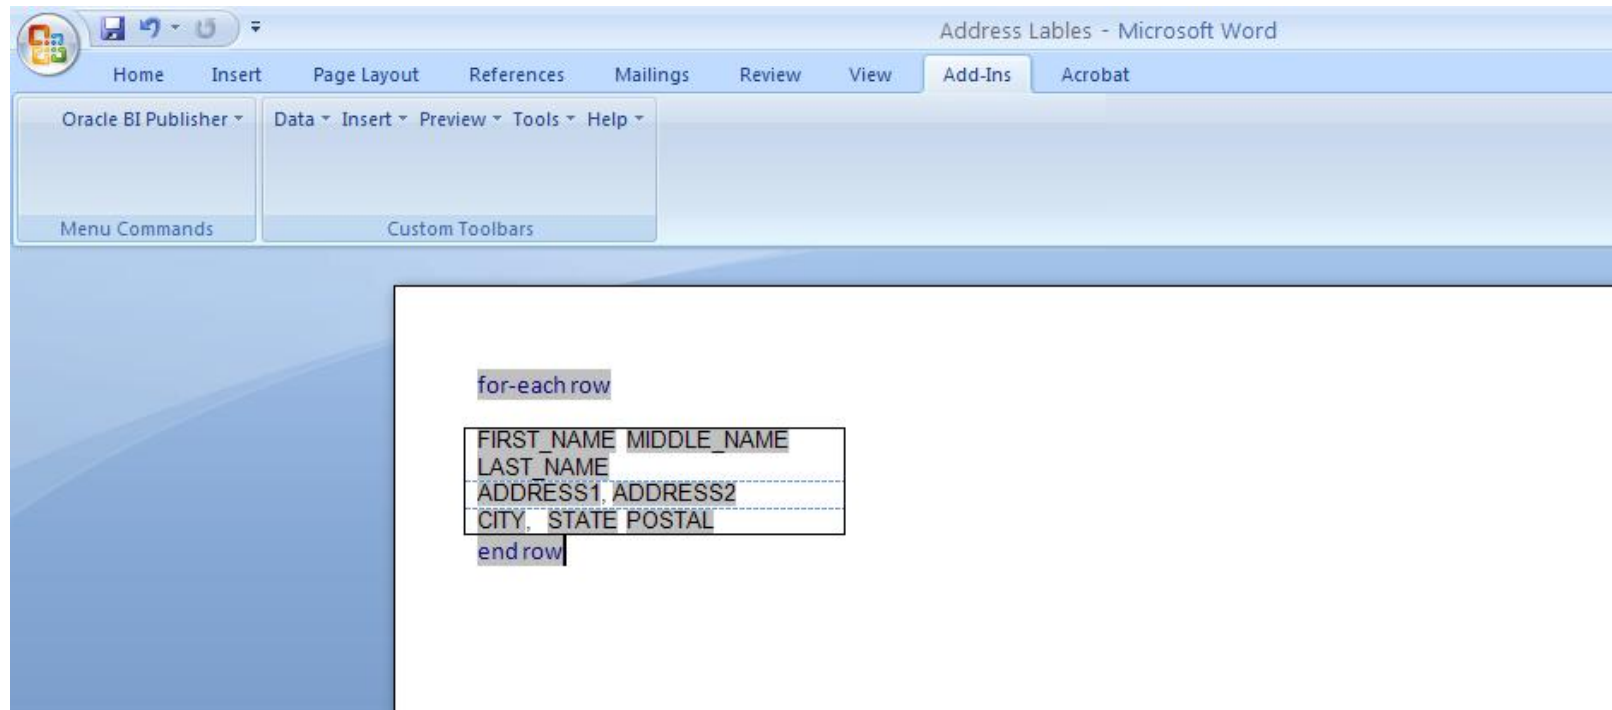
Address Lables - Microsoft Word

Home Insert Page Layout References Mailings Review View Add-Ins Acrobat

Oracle BI Publisher

Menu Commands

Data Insert Preview Tools Help

Custom Toolbars

for-each row

| FIRST_NAME MIDDLE_NAME LAST_NAME |
|---|
| ADDRESS1, ADDRESS2 |
| CITY, STATE POSTAL |

end row